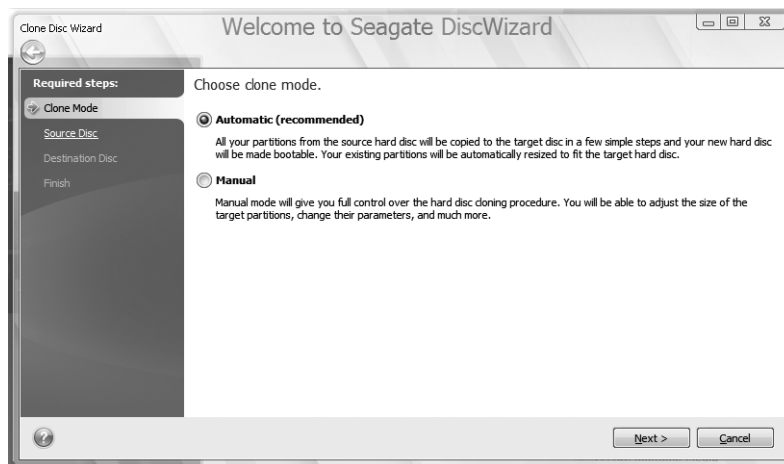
Clone Disc Wizard

Welcome to Seagate DiscWizard

Required steps:

Clone Mode

Source Disc

Destination Disc

Finish

Choose clone mode.

Automatic (recommended)

All your partitions from the source hard disc will be copied to the target disc in a few simple steps and your new hard disc will be made bootable. Your existing partitions will be automatically resized to fit the target hard disc.

Manual

Manual mode will give you full control over the hard disc cloning procedure. You will be able to adjust the size of the target partitions, change their parameters, and much more.

Next >

Cancel